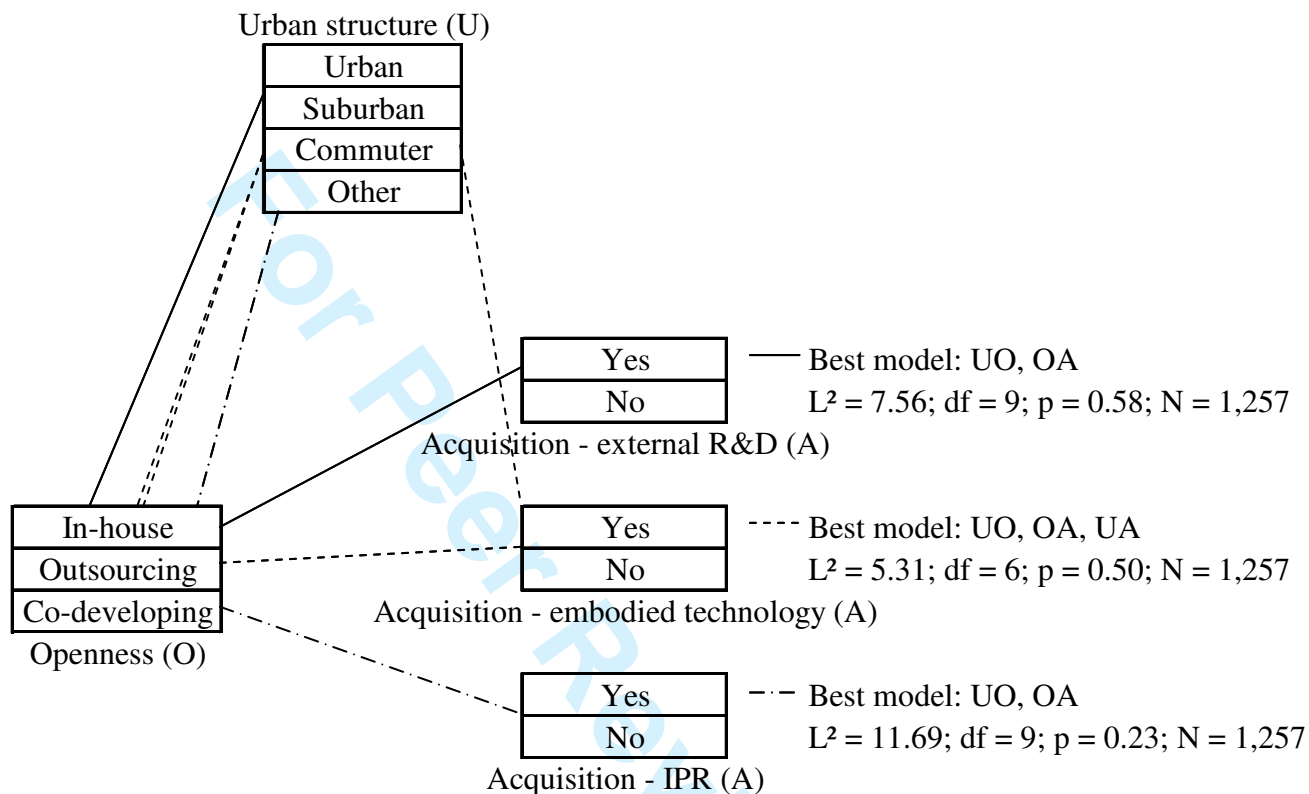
Urban structure (U)

| Urban |
|---|
| Suburban |
| Commuter |
| Other |

| Yes |
|---|
| No |

Acquisition - external R&D (A)

Best model: UO, OA
$L^2 = 7.56$; df = 9; p = 0.58; N = 1,257

| In-house |
|---|
| Outsourcing |
| Co-developing |

Openness (O)

| Yes |
|---|
| No |

Acquisition - embodied technology (A)

Best model: UO, OA, UA
$L^2 = 5.31$; df = 6; p = 0.50; N = 1,257

| Yes |
|---|
| No |

Acquisition - IPR (A)

Best model: UO, OA
$L^2 = 11.69$; df = 9; p = 0.23; N = 1,257

For Peer Review